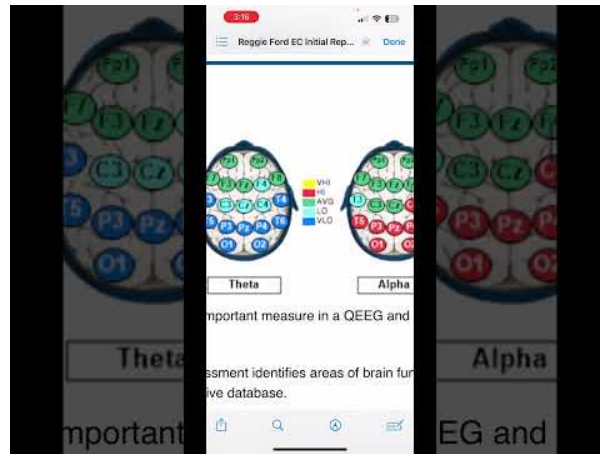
3:16

Reggie Ford EC Initial Rep...

Done

Fp1 Fp2 F7 F3 Fz F4 F8 T3 C3 Cz C4 T4 T5 P3 Pz P4 T6 O1 O2

VHI
HI
AVG
LO
VLO

Fp1 Fp2 F7 F3 Fz F4 F8 T3 C3 Cz C4 T5 P3 Pz P4 O1 O2

Theta

Alpha

mportant measure in a QEEG and

ssment identifies areas of brain fu
ive database.